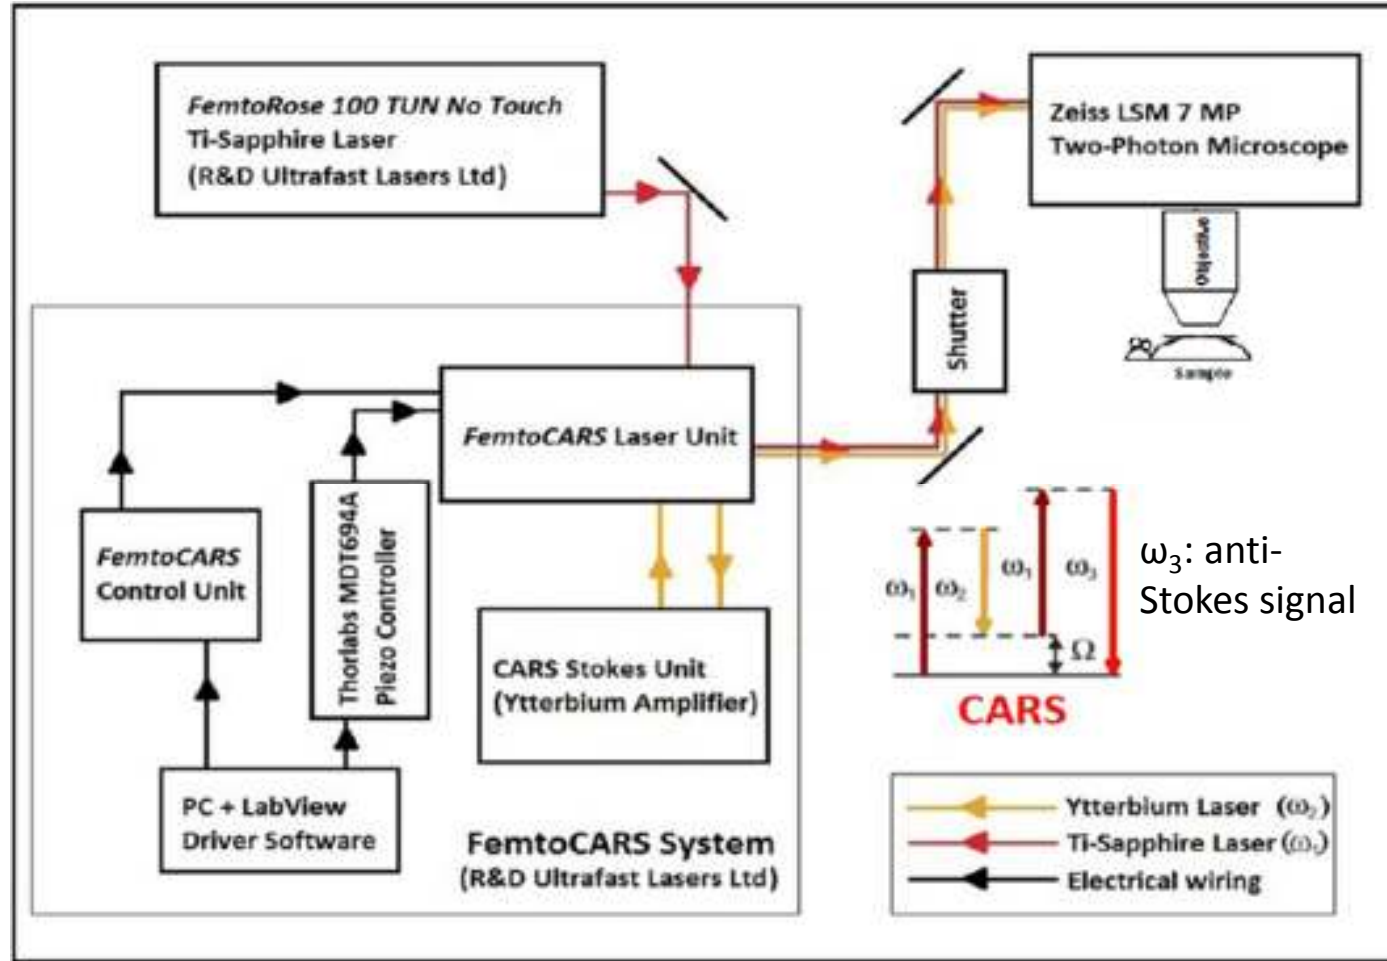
FemtoRose 100 TUN No Touch
Ti-Sapphire Laser
(R&D Ultrafast Lasers Ltd)

Zeiss LSM 7 MP
Two-Photon Microscope

Objective

Sample

Shutter

FemtoCARS Laser Unit

FemtoCARS
Control Unit

Thorlabs MDT694A
Piezo Controller

CARS Stokes Unit
(Ytterbium Amplifier)

$\omega_1$ $\omega_2$ $\omega_1$ $\omega_3$

$\Omega$

$\omega_3$: anti-Stokes signal

CARS

PC + LabView
Driver Software

FemtoCARS System
(R&D Ultrafast Lasers Ltd)

Ytterbium Laser ($\omega_2$)
Ti-Sapphire Laser ($\omega_1$)
Electrical wiring